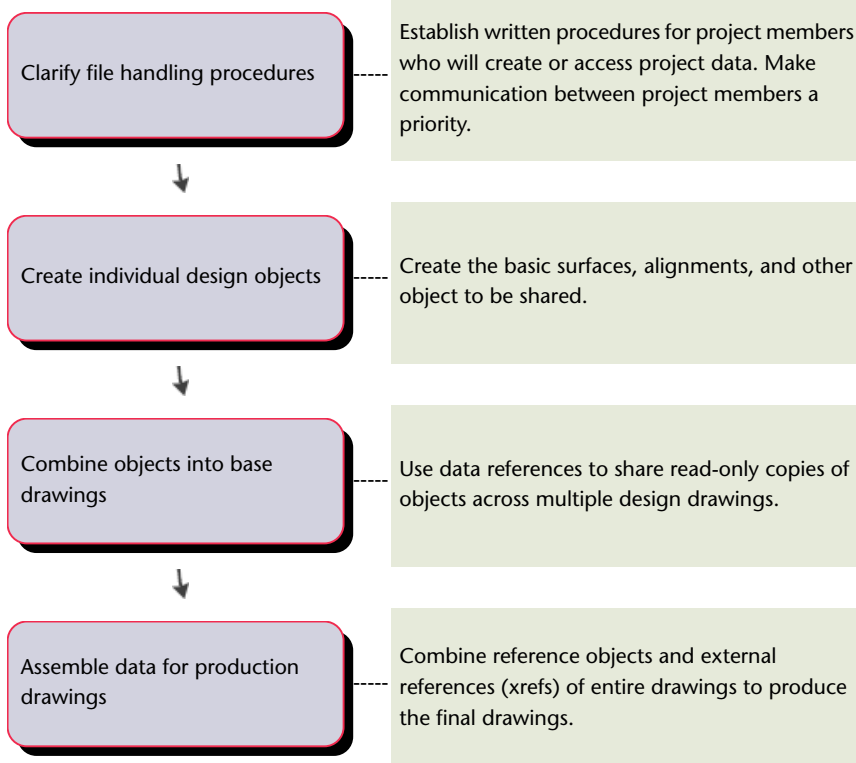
Clarify file handling procedures

Establish written procedures for project members who will create or access project data. Make communication between project members a priority.

Create individual design objects

Create the basic surfaces, alignments, and other object to be shared.

Combine objects into base drawings

Use data references to share read-only copies of objects across multiple design drawings.

Assemble data for production drawings

Combine reference objects and external references (xrefs) of entire drawings to produce the final drawings.